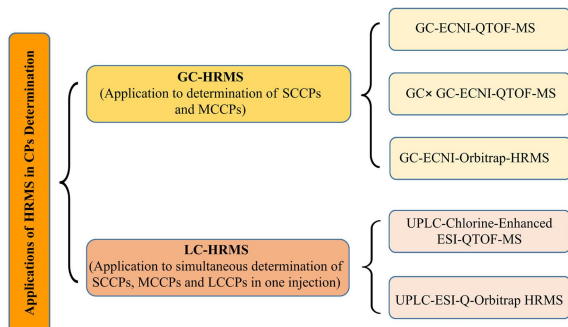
Applications of HRMS in CPs Determination

GC-HRMS
(Application to determination of SCCPs and MCCPs)

GC-ECNI-QTOF-MS

GC× GC-ECNI-QTOF-MS

GC-ECNI-Orbitrap-HRMS

LC-HRMS
(Application to simultaneous determination of SCCPs, MCCPs and LCCPs in one injection)

UPLC-Chlorine-Enhanced ESI-QTOF-MS

UPLC-ESI-Q-Orbitrap HRMS